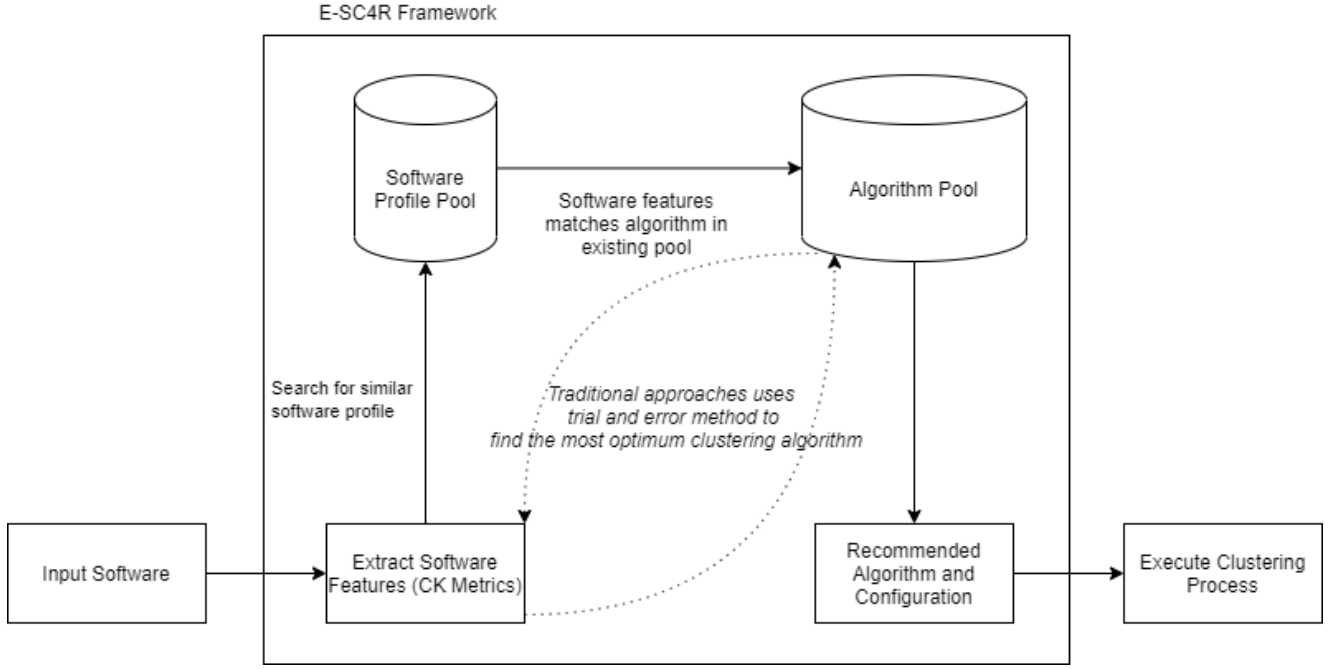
E-SC4R Framework

Software Profile Pool

Software features matches algorithm in existing pool

Algorithm Pool

Search for similar software profile

Traditional approaches uses trial and error method to find the most optimum clustering algorithm

Input Software

Extract Software Features (CK Metrics)

Recommended Algorithm and Configuration

Execute Clustering Process